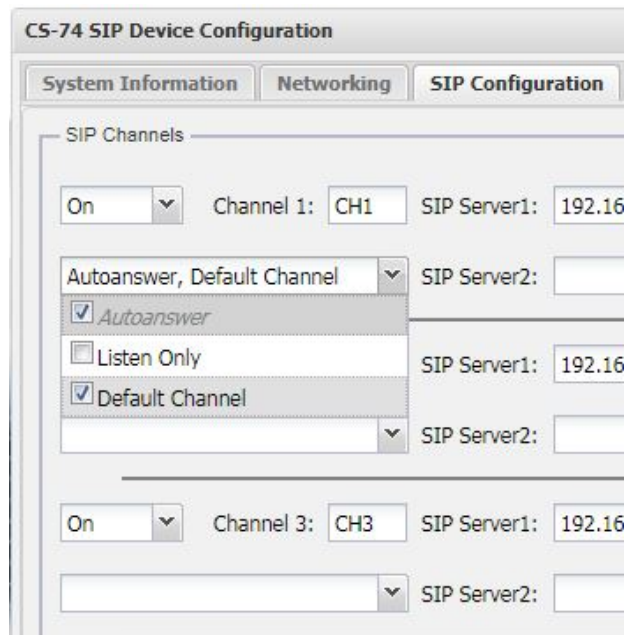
CS-74 SIP Device Configuration

System Information | Networking | SIP Configuration

SIP Channels

On | Channel 1: CH1 | SIP Server1: 192.16

Autoanswer, Default Channel | SIP Server2:

☑ Autoanswer
☐ Listen Only
☑ Default Channel

SIP Server1: 192.16

SIP Server2:

On | Channel 3: CH3 | SIP Server1: 192.16

SIP Server2: